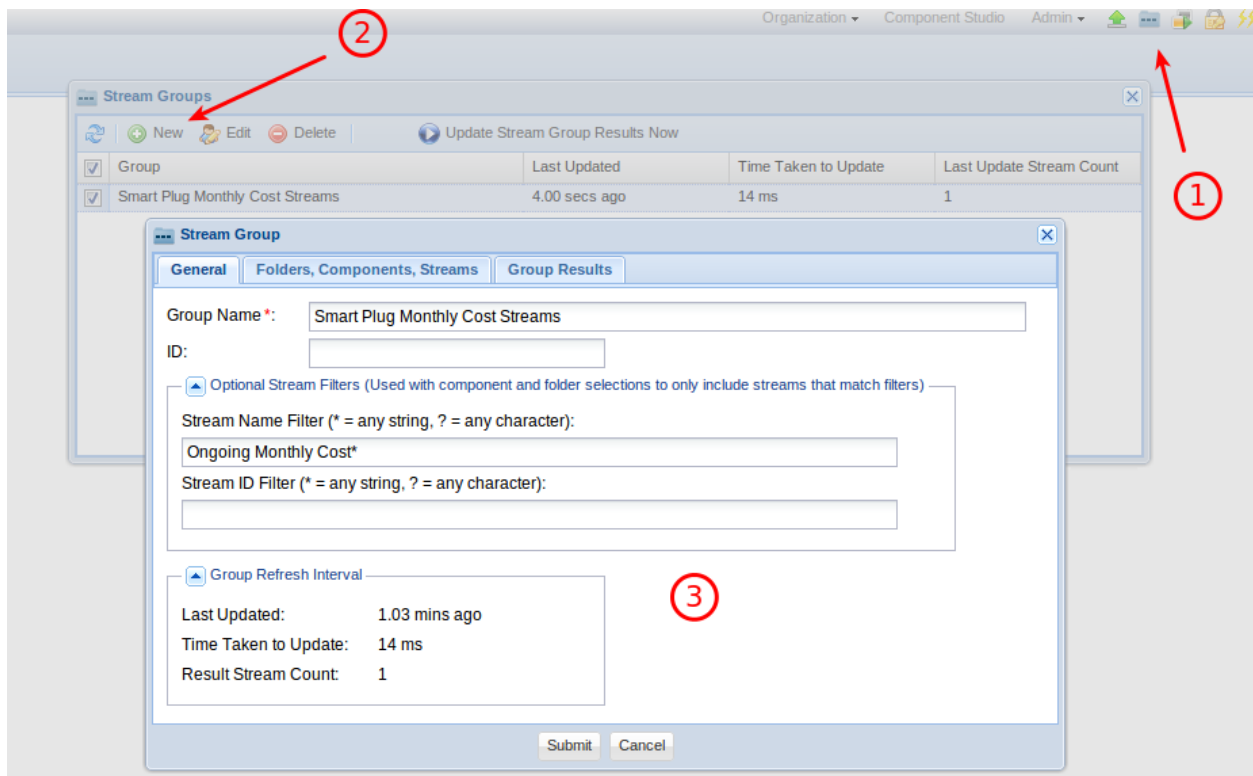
Organization ▾ Component Studio Admin ▾

2

Stream Groups

New Edit Delete Update Stream Group Results Now

| | Group | Last Updated | Time Taken to Update | Last Update Stream Count |
|---|---|---|---|---|
| ☑ | Smart Plug Monthly Cost Streams | 4.00 secs ago | 14 ms | 1 |

1

Stream Group

General | Folders, Components, Streams | Group Results

Group Name *: Smart Plug Monthly Cost Streams

ID:

Optional Stream Filters (Used with component and folder selections to only include streams that match filters)

Stream Name Filter (* = any string, ? = any character):

Ongoing Monthly Cost*

Stream ID Filter (* = any string, ? = any character):

Group Refresh Interval

Last Updated: 1.03 mins ago

Time Taken to Update: 14 ms

Result Stream Count: 1

3

Submit Cancel